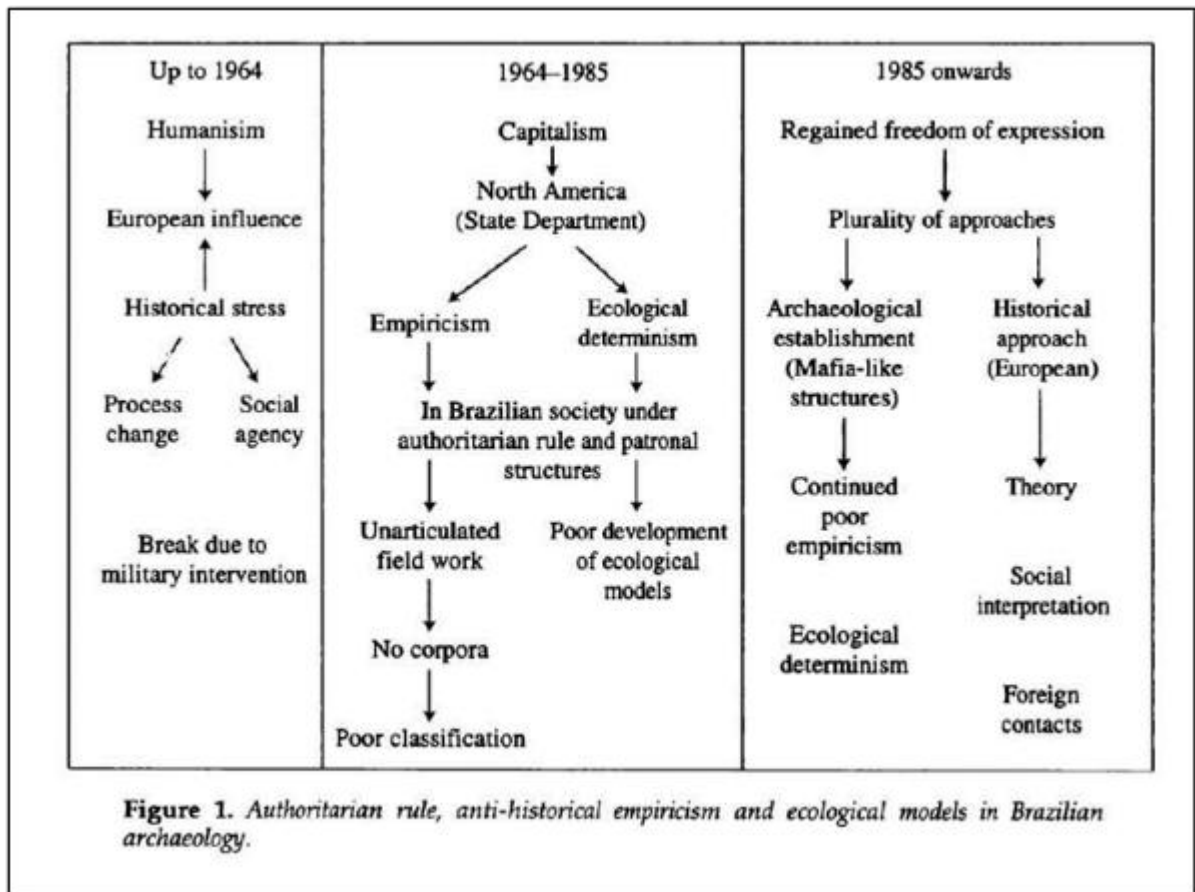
| Up to 1964 | 1964–1985 | 1985 onwards |
|---|---|---|
| Humanisim<br>European influence<br>Historical stress<br>Process change<br>Social agency<br>Break due to military intervention | Capitalism<br>North America (State Department)<br>Empiricism<br>Ecological determinism<br>In Brazilian society under authoritarian rule and patronal structures<br>Unarticulated field work<br>Poor development of ecological models<br>No corpora<br>Poor classification | Regained freedom of expression<br>Plurality of approaches<br>Archaeological establishment (Mafia-like structures)<br>Historical approach (European)<br>Continued poor empiricism<br>Theory<br>Social interpretation<br>Ecological determinism<br>Foreign contacts |

**Figure 1.** *Authoritarian rule, anti-historical empiricism and ecological models in Brazilian archaeology.*